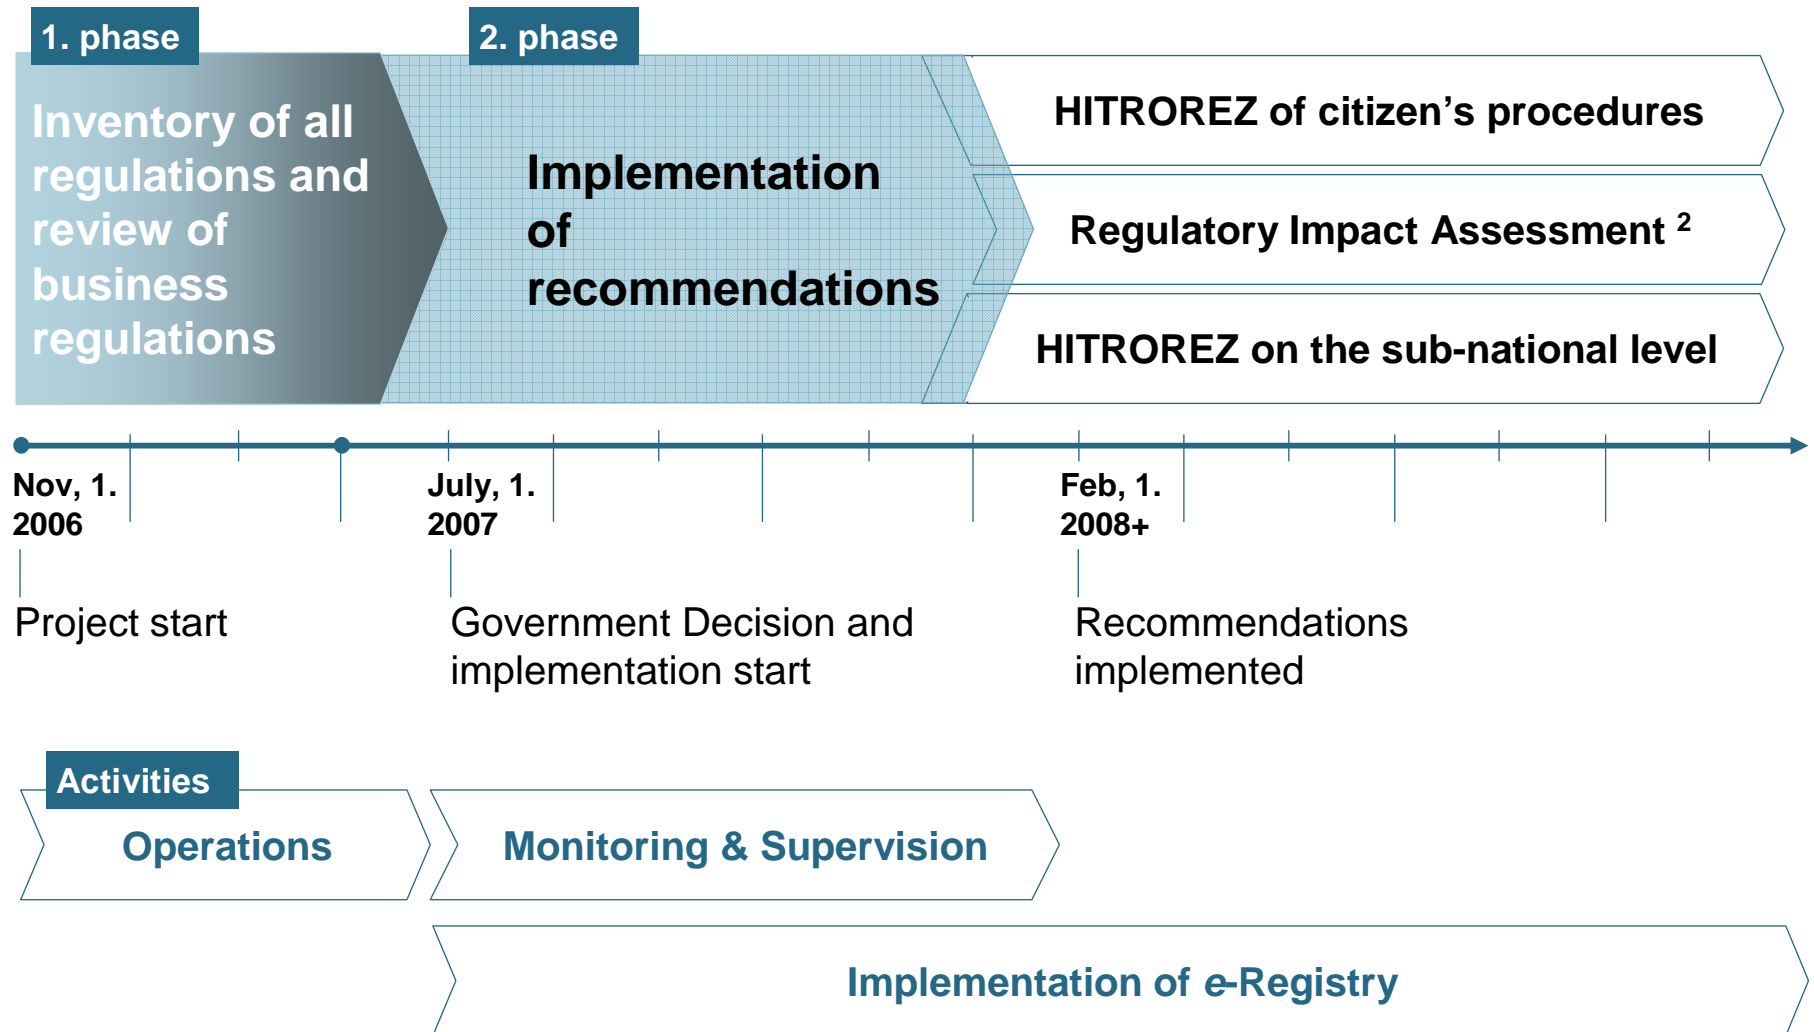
1. phase

Inventory of all regulations and review of business regulations

2. phase

Implementation of recommendations

HITROREZ of citizen’s procedures

Regulatory Impact Assessment $^2$

HITROREZ on the sub-national level

Nov, 1. 2006

July, 1. 2007

Feb, 1. 2008+

Project start

Government Decision and implementation start

Recommendations implemented

Activities

Operations

Monitoring & Supervision

Implementation of e-Registry